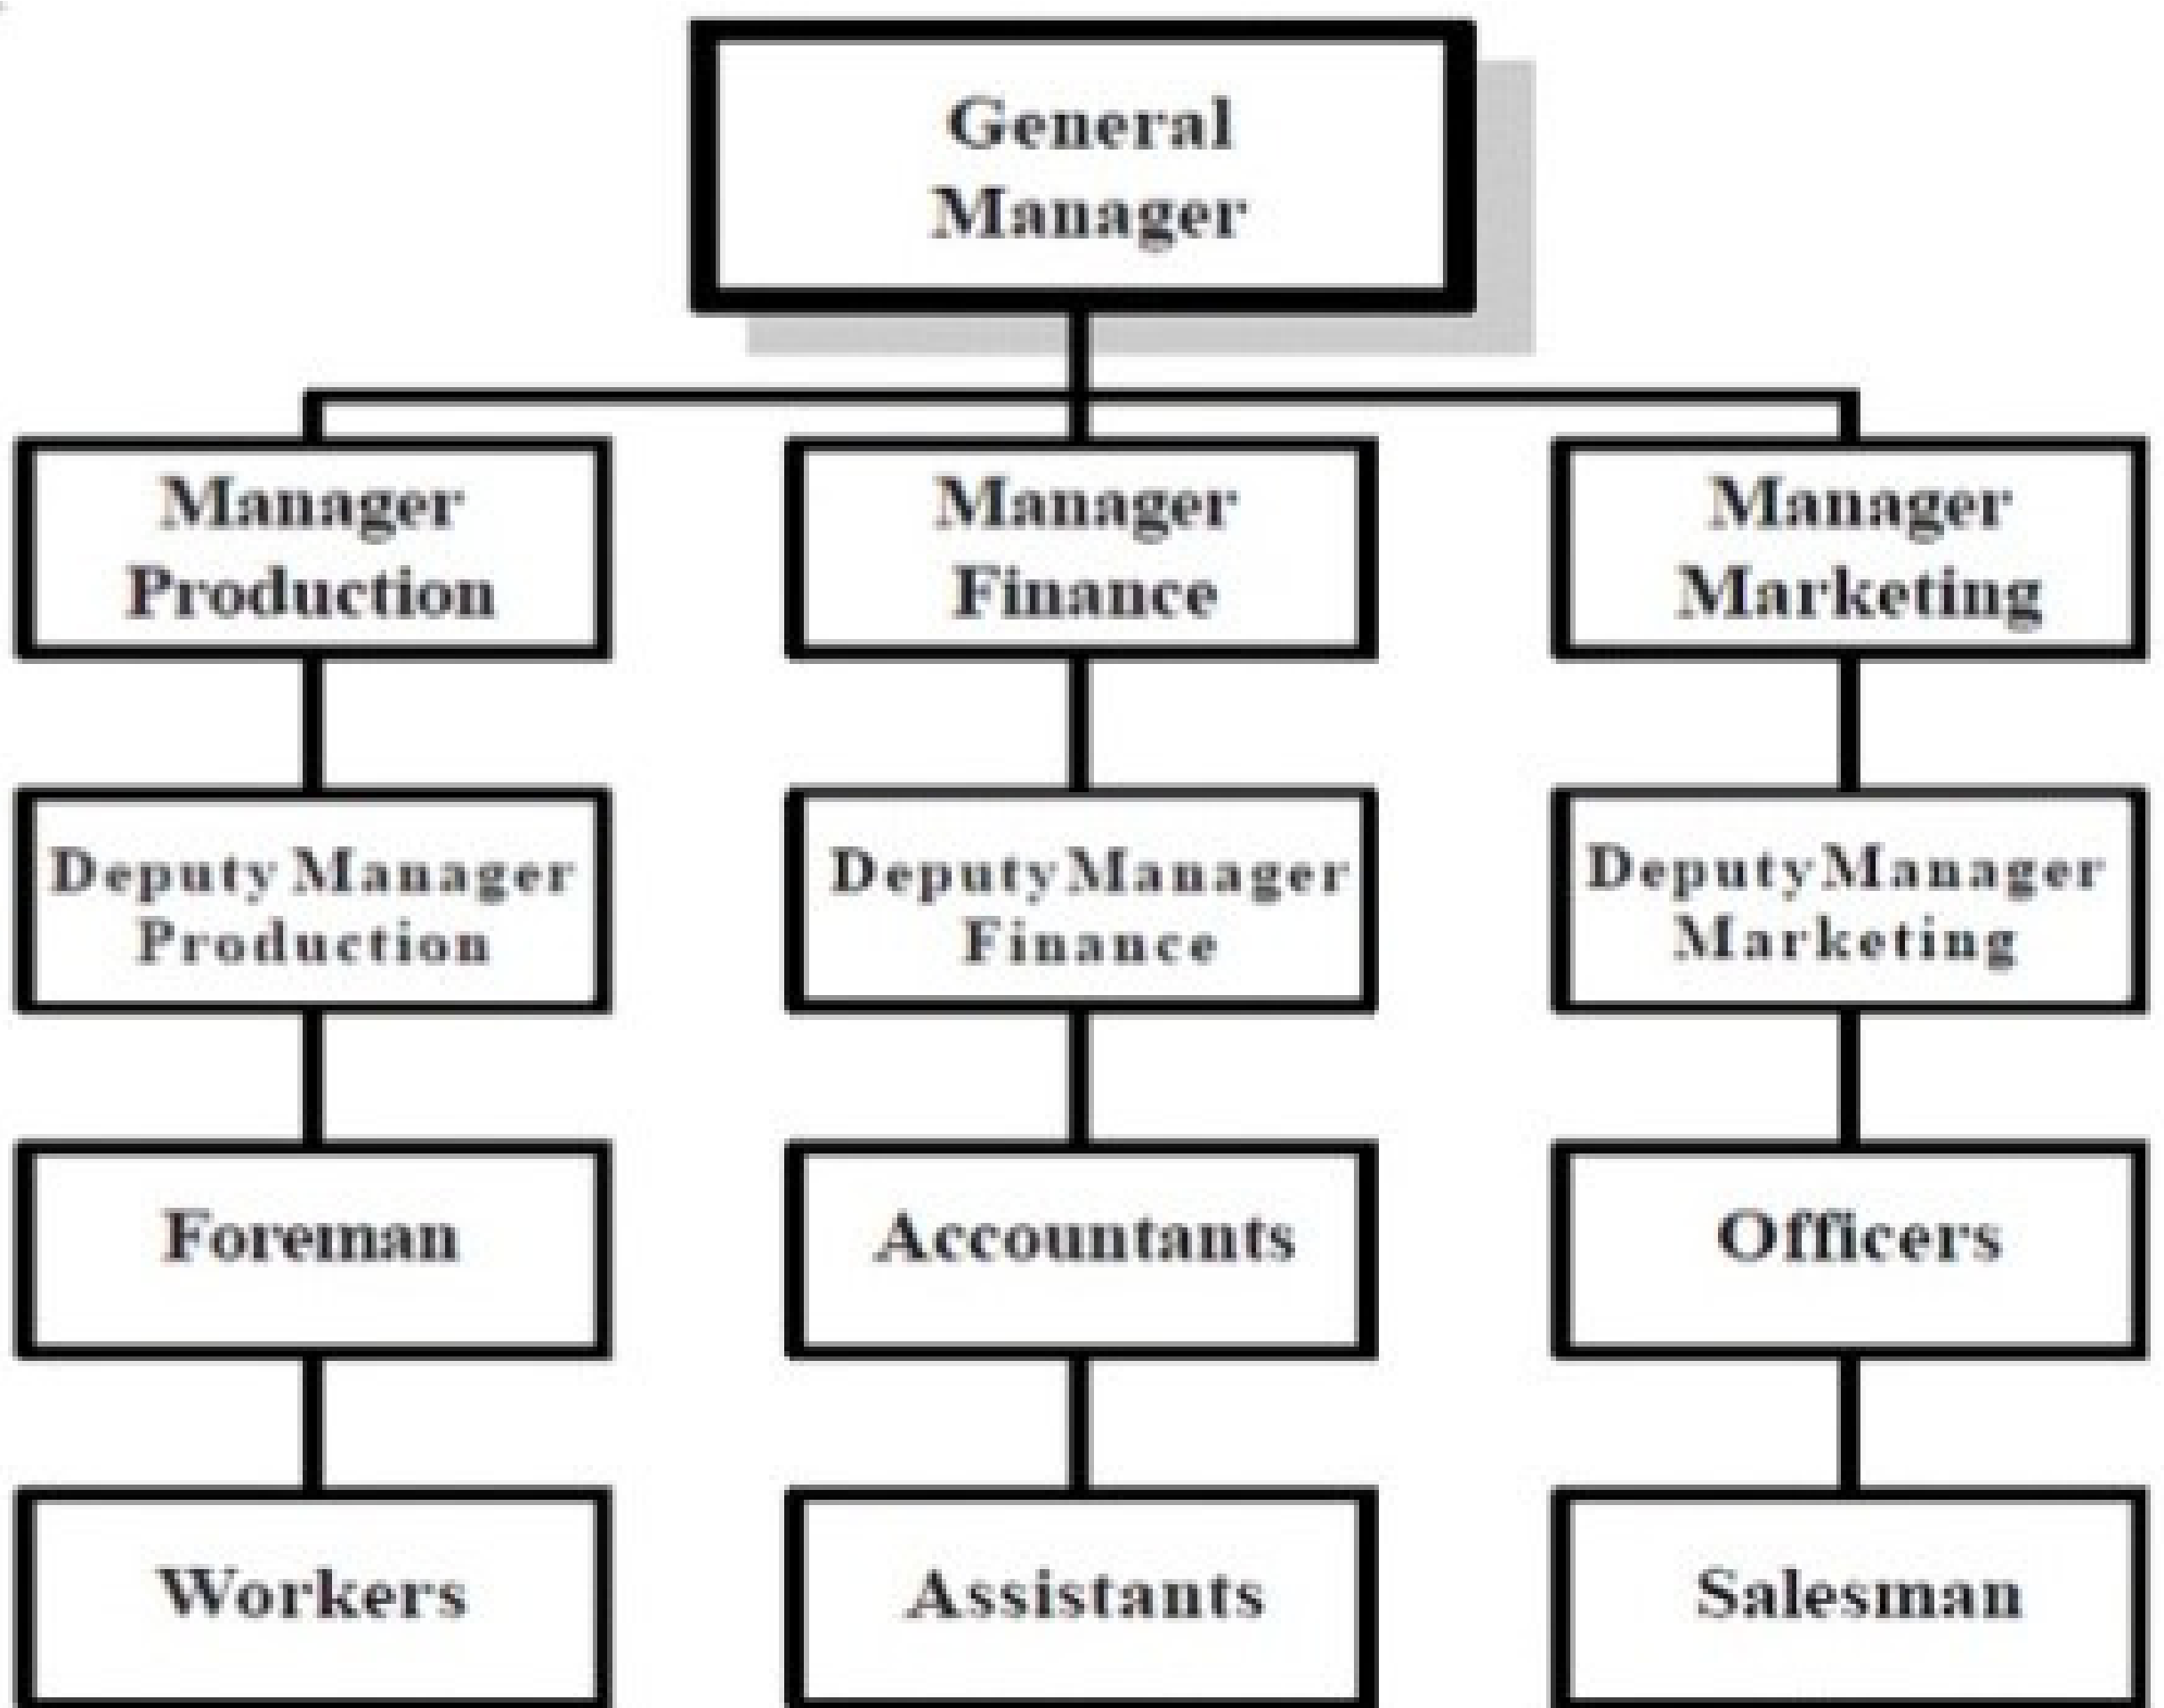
General Manager

Manager Production

Manager Finance

Manager Marketing

Deputy Manager Production

Deputy Manager Finance

Deputy Manager Marketing

Foreman

Accountants

Officers

Workers

Assistants

Salesman